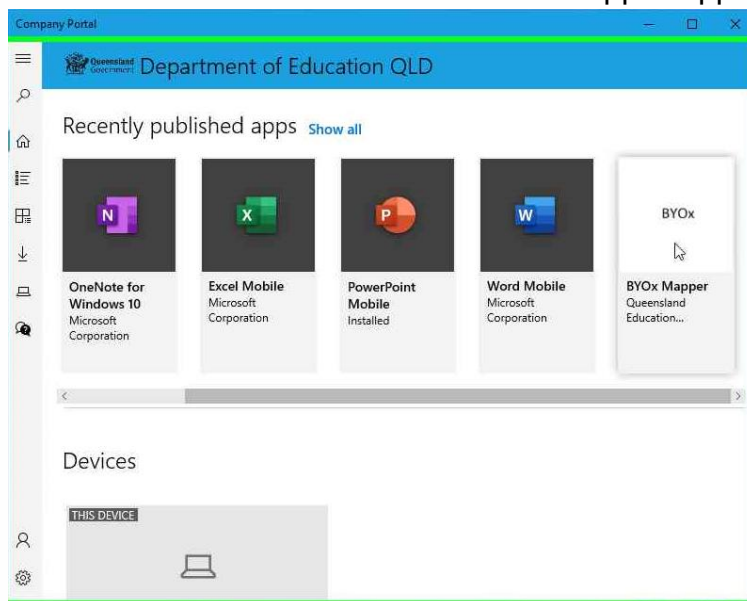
Company Portal

Queensland Government Department of Education QLD

Recently published apps Show all

N
OneNote for Windows 10
Microsoft Corporation

X
Excel Mobile
Microsoft Corporation

P
PowerPoint Mobile
Installed

W
Word Mobile
Microsoft Corporation

BYOx
BYOx Mapper
Queensland Education...

Devices

THIS DEVICE